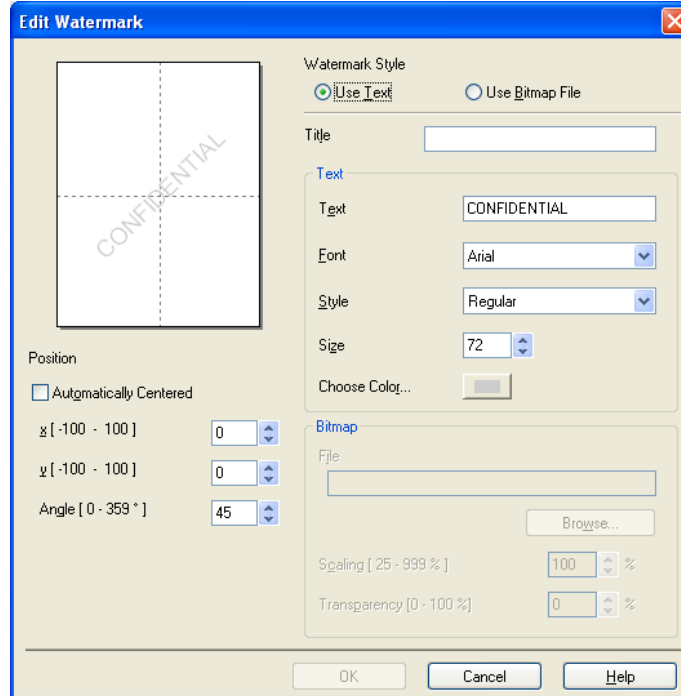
Edit Watermark

CONFIDENTIAL

Position

Automatically Centered

x [ -100 - 100 ] 0

y [ -100 - 100 ] 0

Angle [ 0 - 359 ° ] 45

Watermark Style

Use Text

Use Bitmap File

Title

Text

Text CONFIDENTIAL

Font Arial

Style Regular

Size 72

Choose Color...

Bitmap

File

Browse...

Scaling [ 25 - 999 % ] 100 %

Transparency [0 - 100 %] 0 %

OK

Cancel

Help